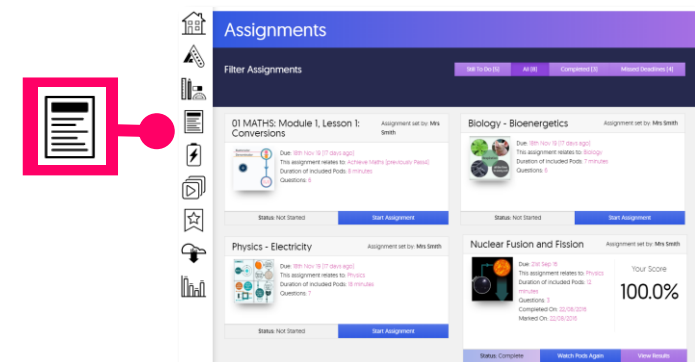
Assignments

Filter Assignments

Still To Do (5) | All (8) | Completed (3) | Missed Deadlines (4)

01 MATHS: Module 1, Lesson 1: Conversions

Assignment set by: Mrs Smith

Due: 18th Nov 19 (17 days ago)
This assignment relates to: Achieve Maths (previously Pass4)
Duration of included Pods: 8 minutes
Questions: 6

Status: Not Started

Start Assignment

Biology - Bioenergetics

Assignment set by: Mrs Smith

Due: 18th Nov 19 (17 days ago)
This assignment relates to: Biology
Duration of included Pods: 7 minutes
Questions: 8

Status: Not Started

Start Assignment

Physics - Electricity

Assignment set by: Mrs Smith

Due: 18th Nov 19 (17 days ago)
This assignment relates to: Physics
Duration of included Pods: 18 minutes
Questions: 7

Status: Not Started

Start Assignment

Nuclear Fusion and Fission

Assignment set by: Mrs Smith

Due: 21st Sep 15
This assignment relates to: Physics
Duration of included Pods: 12 minutes
Questions: 3
Completed On: 22/09/2015
Marked On: 22/09/2015

Your Score
100.0%

Status: Complete

Watch Pods Again

View Results